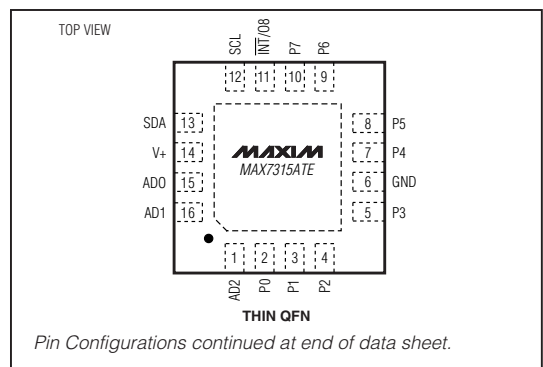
TOP VIEW

SCL
$\overline{INT}$/O8
P7
P6

12
11
10
9

SDA 13
V+ 14
AD0 15
AD1 16

MAXIM
MAX7315ATE

8 P5
7 P4
6 GND
5 P3

1
2
3
4

AD2
P0
P1
P2

THIN QFN

Pin Configurations continued at end of data sheet.